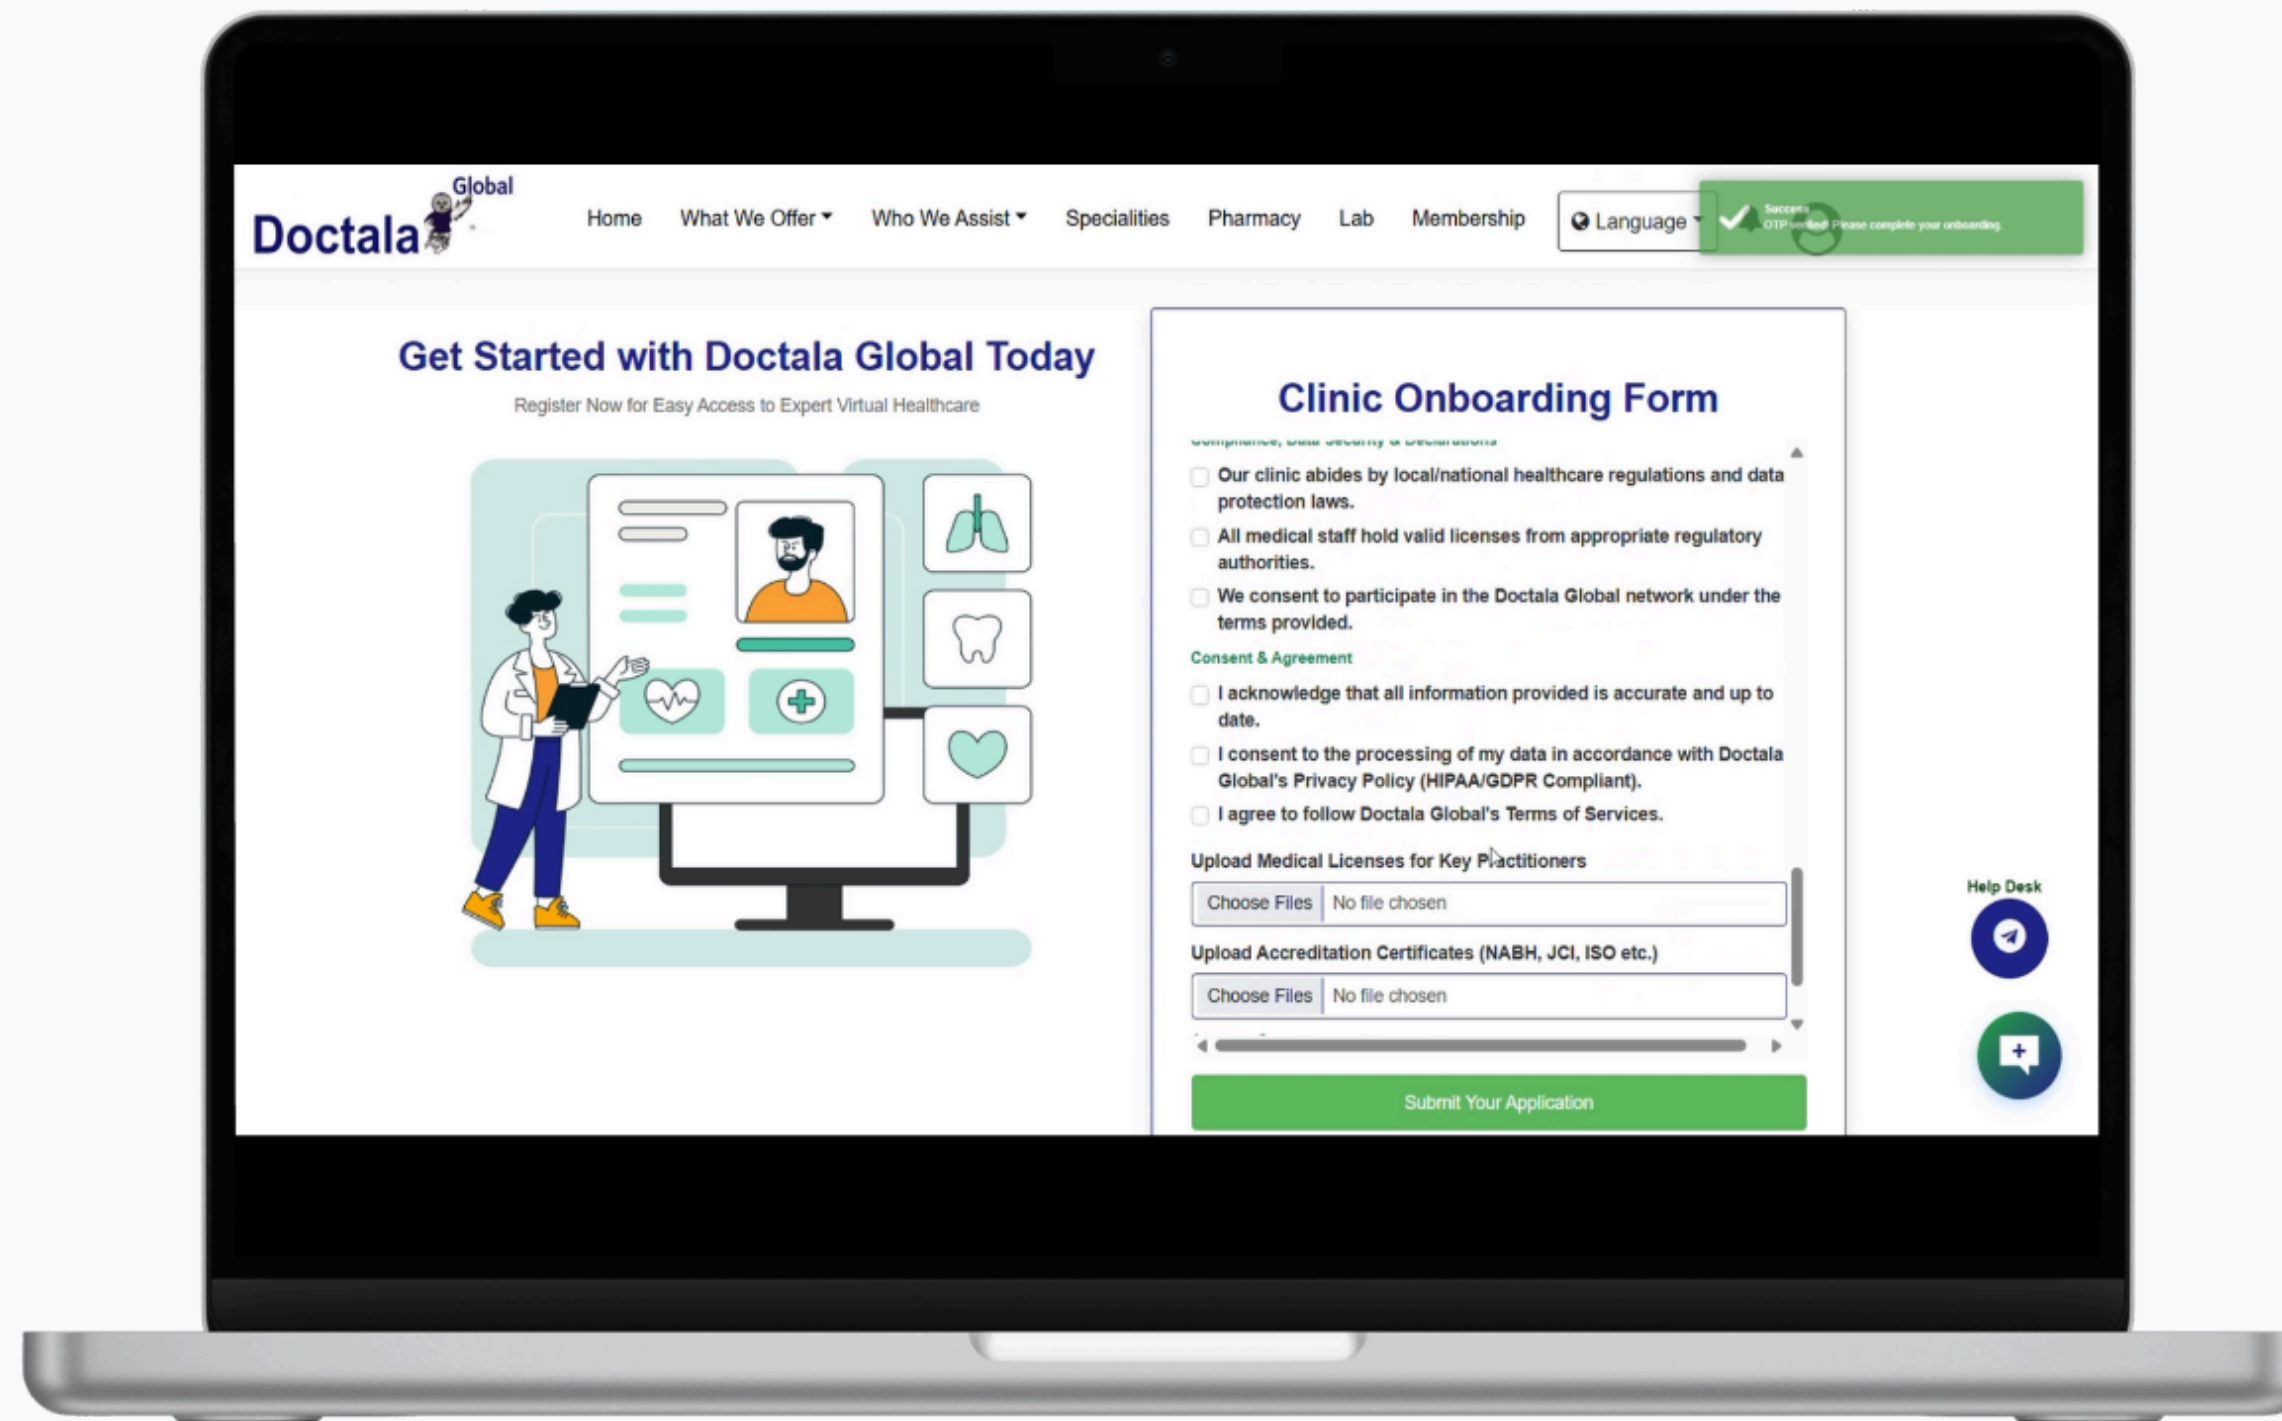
Doctala Global

Home What We Offer Who We Assist Specialities Pharmacy Lab Membership Language

Success
OTP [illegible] Please complete your onboarding.

Get Started with Doctala Global Today

Register Now for Easy Access to Expert Virtual Healthcare

Clinic Onboarding Form

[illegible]

Our clinic abides by local/national healthcare regulations and data protection laws.

All medical staff hold valid licenses from appropriate regulatory authorities.

We consent to participate in the Doctala Global network under the terms provided.

Consent & Agreement

I acknowledge that all information provided is accurate and up to date.

I consent to the processing of my data in accordance with Doctala Global's Privacy Policy (HIPAA/GDPR Compliant).

I agree to follow Doctala Global's Terms of Services.

Upload Medical Licenses for Key Practitioners

Choose Files No file chosen

Upload Accreditation Certificates (NABH, JCI, ISO etc.)

Choose Files No file chosen

Submit Your Application

Help Desk